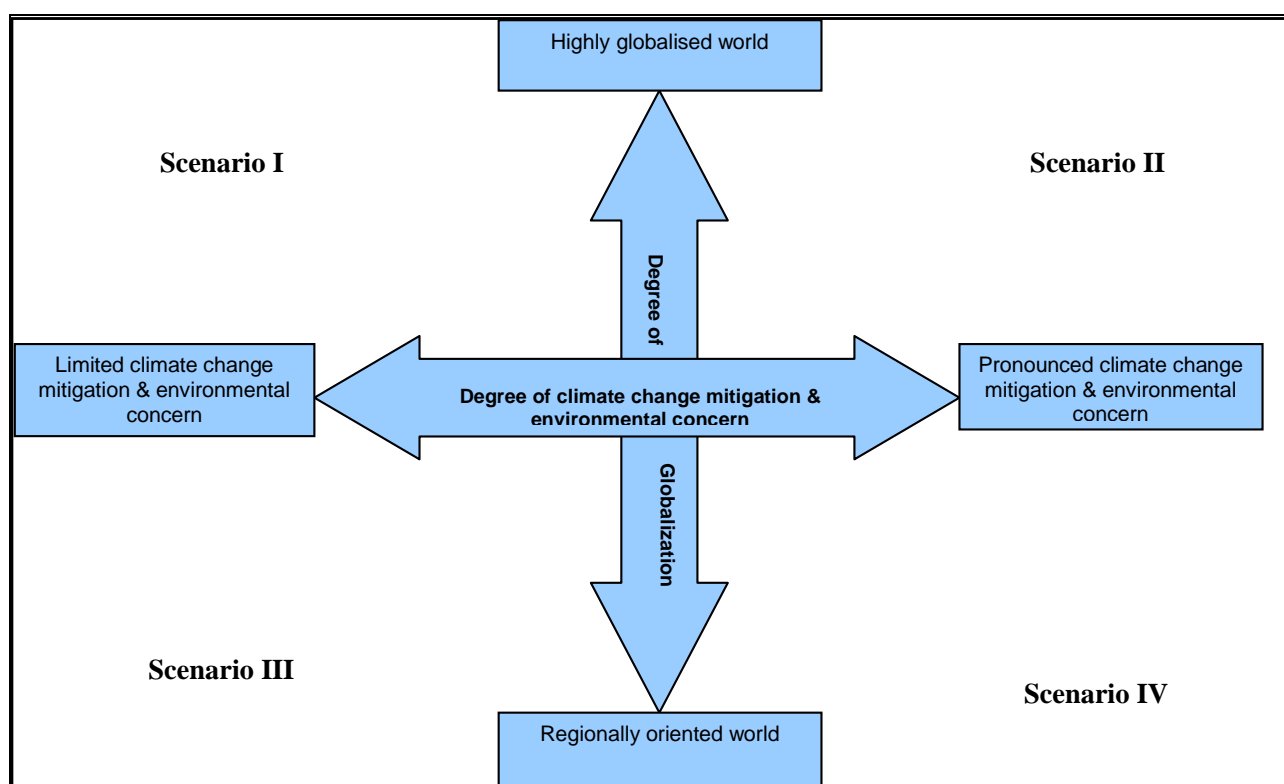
Highly globalised world

Scenario I

Scenario II

Degree of

Limited climate change mitigation & environmental concern

Degree of climate change mitigation & environmental concern

Pronounced climate change mitigation & environmental concern

Globalization

Scenario III

Scenario IV

Regionally oriented world